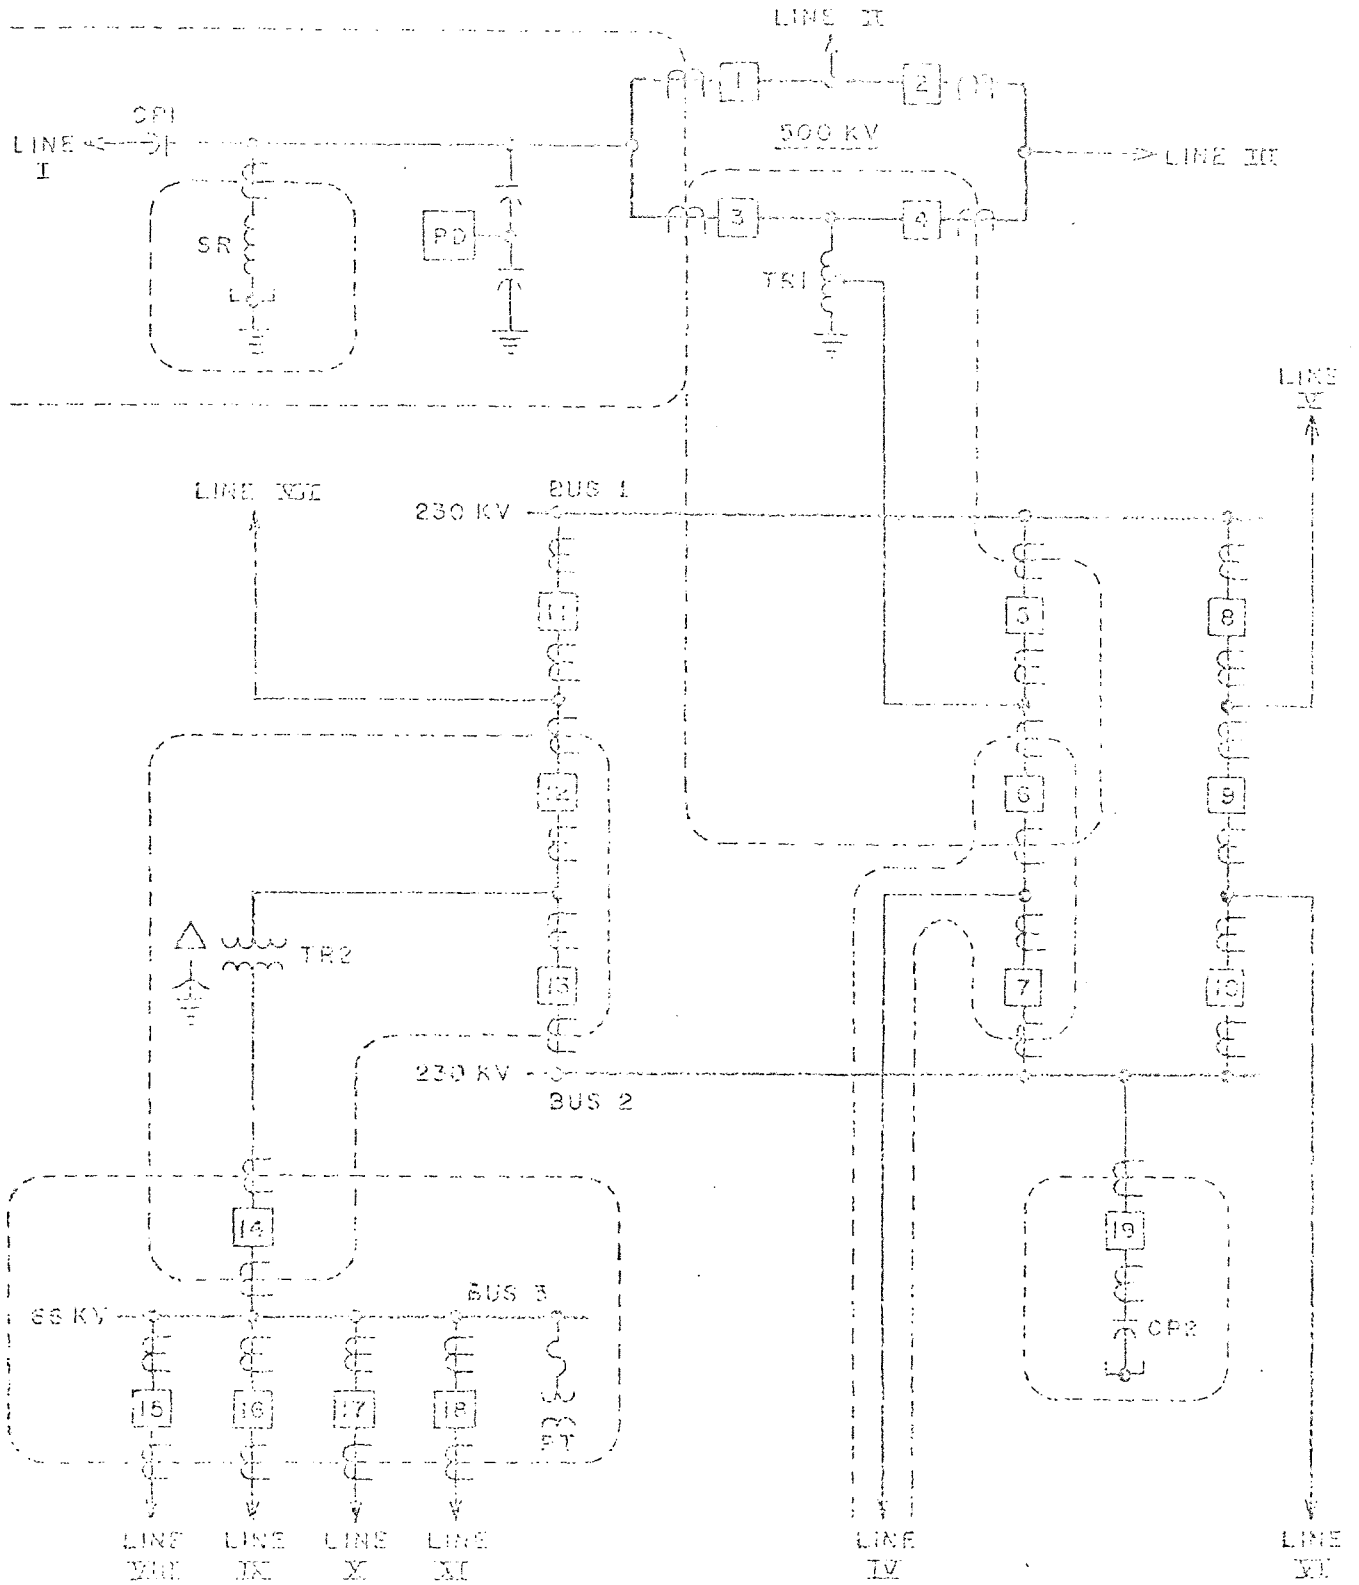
LINE II
1
2
500 KV
CP1
LINE I
LINE III
SR
PD
3
4
TR1
LINE V
LINE XII
BUS 1
230 KV
11
5
8
12
6
9
TR2
13
7
10
230 KV
BUS 2
14
19
CP2
BUS 3
66 KV
15
16
17
18
PT
LINE VIII
LINE IX
LINE X
LINE XI
LINE IV
LINE VI